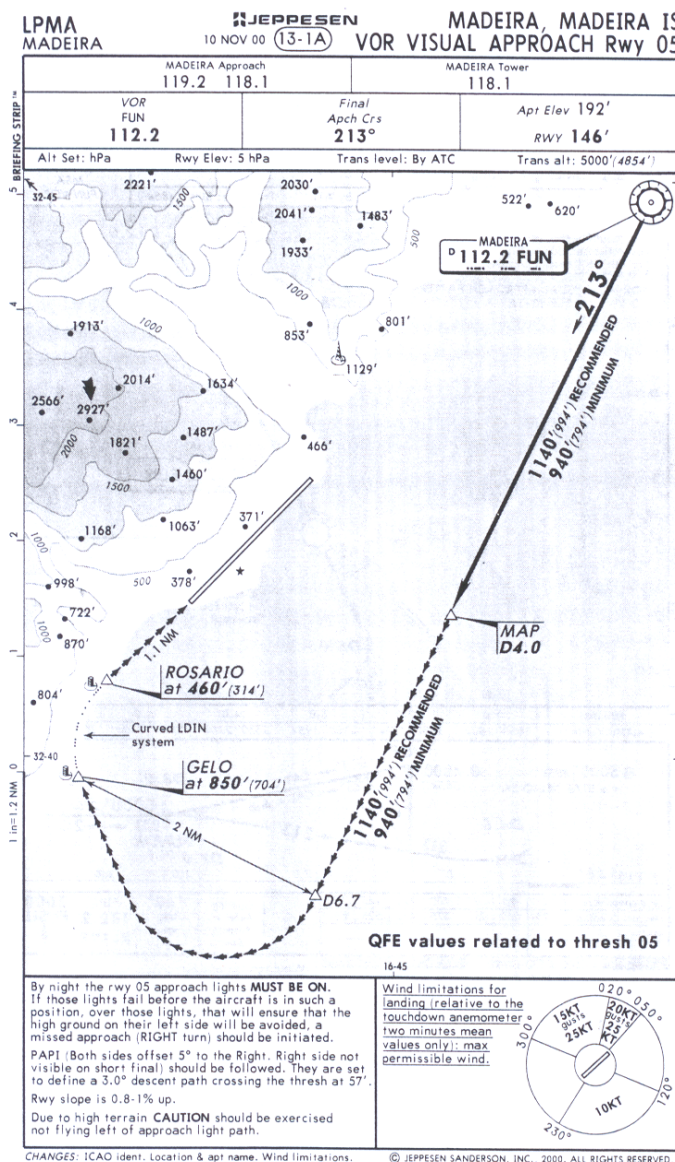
LPMA
MADEIRA

JEPPESEN
10 NOV 00 (13-1A)

MADEIRA, MADEIRA IS
VOR VISUAL APPROACH Rwy 05

BRIEFING STRIP™

| MADEIRA Approach 119.2 118.1 | | MADEIRA Tower 118.1 |
|---|---|---|
| VOR FUN 112.2 | Final Apch Crs 213° | Apt Elev 192' RWY 146' |

Alt Set: hPa Rwy Elev: 5 hPa Trans level: By ATC Trans alt: 5000'(4854')

5
32-45
2221'
1500
2030'
2041'
1483'
1933'
522'
620'
500
MADEIRA
D 112.2 FUN
213°
1000
4
1913'
1000
853'
801'
1129'
2014'
1634'
2566'
2927'
3
1821'
1487'
2000
466'
1460'
1500
2
1000
1168'
1063'
371'
1140'(994') RECOMMENDED
940'(794') MINIMUM
500
378'
998'
722'
1000
870'
1.1 NM
MAP
D4.0
1
ROSARIO
at 460'(314')
804'
Curved LDIN system
0
32-40
GELO
at 850'(704')
1140'(994') RECOMMENDED
940'(794') MINIMUM
1 in=1.2 NM
2 NM
D6.7
QFE values related to thresh 05
16-45

By night the rwy 05 approach lights MUST BE ON. If those lights fail before the aircraft is in such a position, over those lights, that will ensure that the high ground on their left side will be avoided, a missed approach (RIGHT turn) should be initiated.

PAPI (Both sides offset 5° to the Right. Right side not visible on short final) should be followed. They are set to define a 3.0° descent path crossing the thresh at 57'.

Rwy slope is 0.8-1% up.

Due to high terrain CAUTION should be exercised not flying left of approach light path.

Wind limitations for landing (relative to the touchdown anemometer two minutes mean values only): max permissible wind.

020°
050°
300°
15KT gusts 25KT
20KT gusts 25KT
120°
10KT
230°

CHANGES: ICAO ident. Location & apt name. Wind limitations.
© JEPPESEN SANDERSON, INC., 2000. ALL RIGHTS RESERVED.